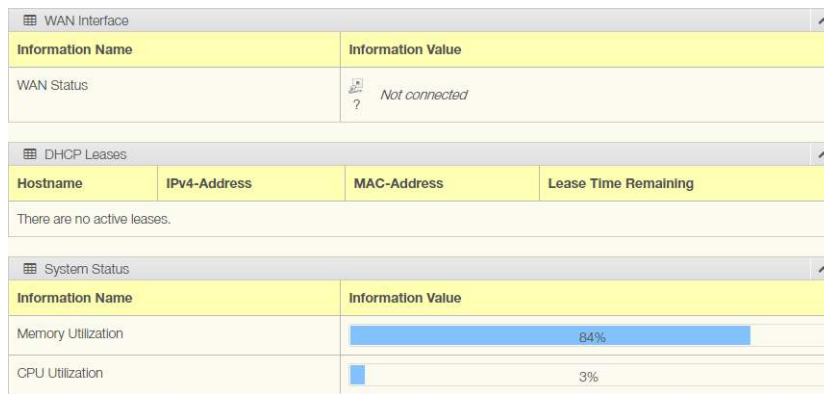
WAN Interface

| Information Name | Information Value |
|---|---|
| WAN Status | ? Not connected |

DHCP Leases

| Hostname | IPv4-Address | MAC-Address | Lease Time Remaining |
|---|---|---|---|

There are no active leases.

System Status

| Information Name | Information Value |
|---|---|
| Memory Utilization | 84% |
| CPU Utilization | 3% |